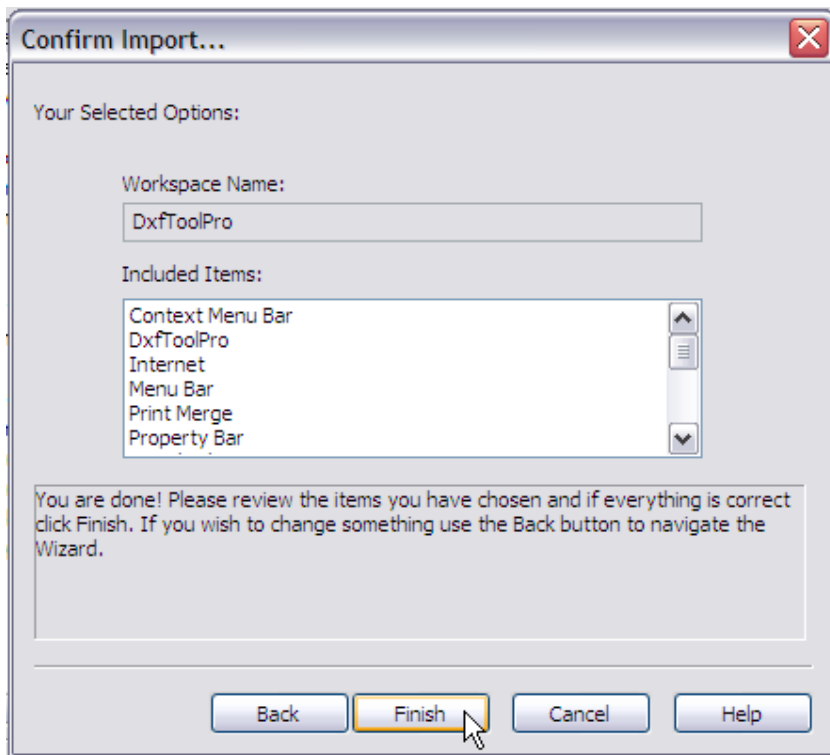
Confirm Import...

Your Selected Options:

Workspace Name:

DxfToolPro

Included Items:

Context Menu Bar
DxfToolPro
Internet
Menu Bar
Print Merge
Property Bar
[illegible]

You are done! Please review the items you have chosen and if everything is correct click Finish. If you wish to change something use the Back button to navigate the Wizard.

Back Finish Cancel Help